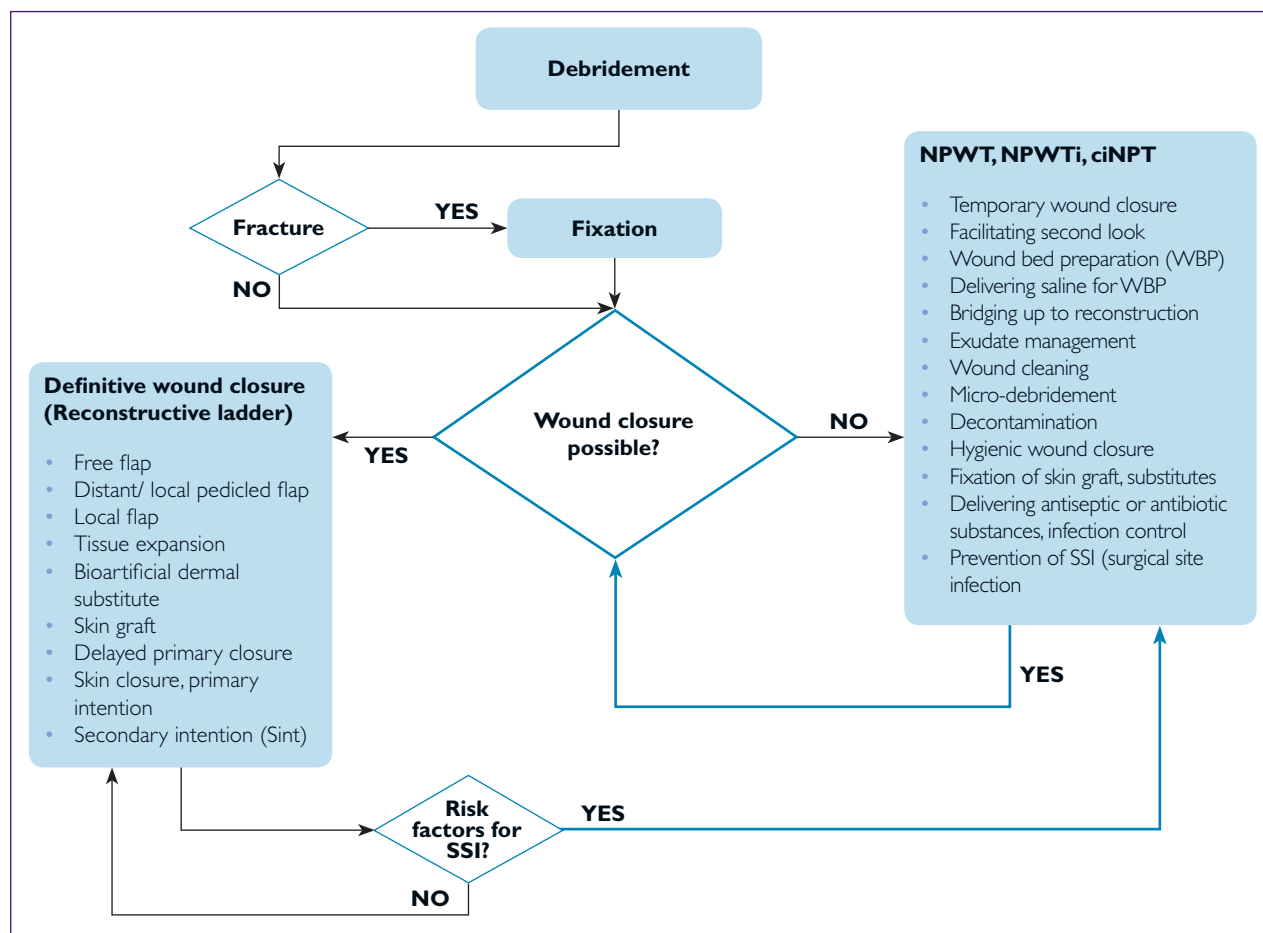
Debridement

Fracture

YES

Fixation

NO

NPWT, NPWTi, ciNPT

- Temporary wound closure
- Facilitating second look
- Wound bed preparation (WBP)
- Delivering saline for WBP
- Bridging up to reconstruction
- Exudate management
- Wound cleaning
- Micro-debridement
- Decontamination
- Hygienic wound closure
- Fixation of skin graft, substitutes
- Delivering antiseptic or antibiotic substances, infection control
- Prevention of SSI (surgical site infection

Definitive wound closure (Reconstructive ladder)

- Free flap
- Distant/ local pedicled flap
- Local flap
- Tissue expansion
- Bioartificial dermal substitute
- Skin graft
- Delayed primary closure
- Skin closure, primary intention
- Secondary intention (Sint)

YES

Wound closure possible?

NO

YES

Risk factors for SSI?

YES

NO